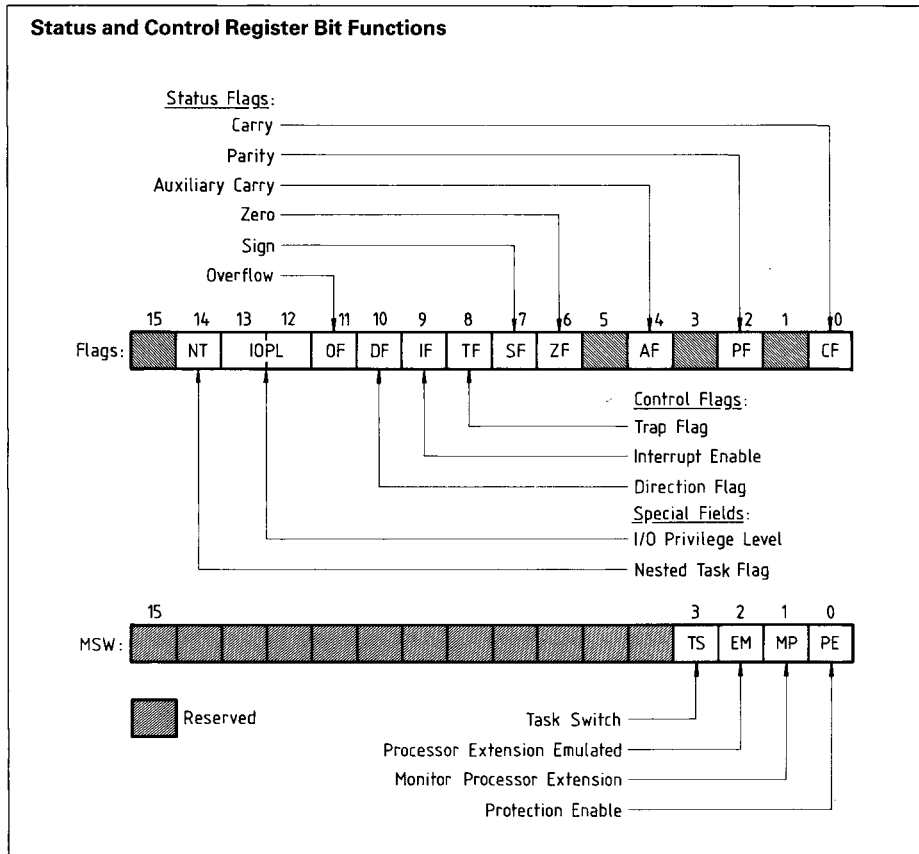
Status and Control Register Bit Functions

Status Flags:
Carry
Parity
Auxiliary Carry
Zero
Sign
Overflow

| | 15 | 14 | 13 12 | 11 | 10 | 9 | 8 | 7 | 6 | 5 | 4 | 3 | 2 | 1 | 0 |
|---|---|---|---|---|---|---|---|---|---|---|---|---|---|---|---|
| Flags: | | NT | IOPL | OF | DF | IF | TF | SF | ZF | | AF | | PF | | CF |

Control Flags:
Trap Flag
Interrupt Enable
Direction Flag
Special Fields:
I/O Privilege Level
Nested Task Flag

| | 15 | 3 | 2 | 1 | 0 |
|---|---|---|---|---|---|
| MSW: | | TS | EM | MP | PE |

Reserved

Task Switch
Processor Extension Emulated
Monitor Processor Extension
Protection Enable